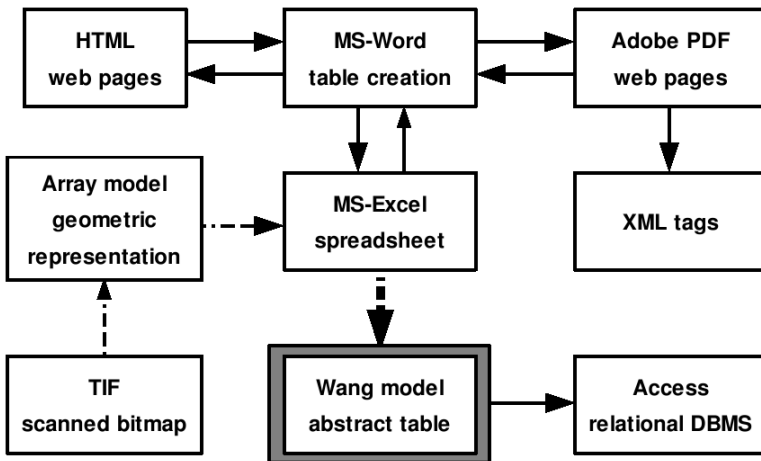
HTML
web pages

MS-Word
table creation

Adobe PDF
web pages

Array model
geometric
representation

MS-Excel
spreadsheet

XML tags

TIF
scanned bitmap

Wang model
abstract table

Access
relational DBMS